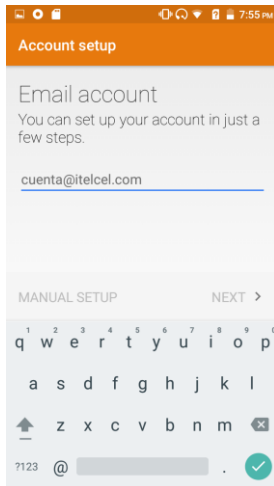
7:55 PM

Account setup

Email account

You can set up your account in just a few steps.

cuenta@itelcel.com

MANUAL SETUP

NEXT >

1 2 3 4 5 6 7 8 9 0
q w e r t y u i o p
a s d f g h j k l
z x c v b n m
?123 @ .